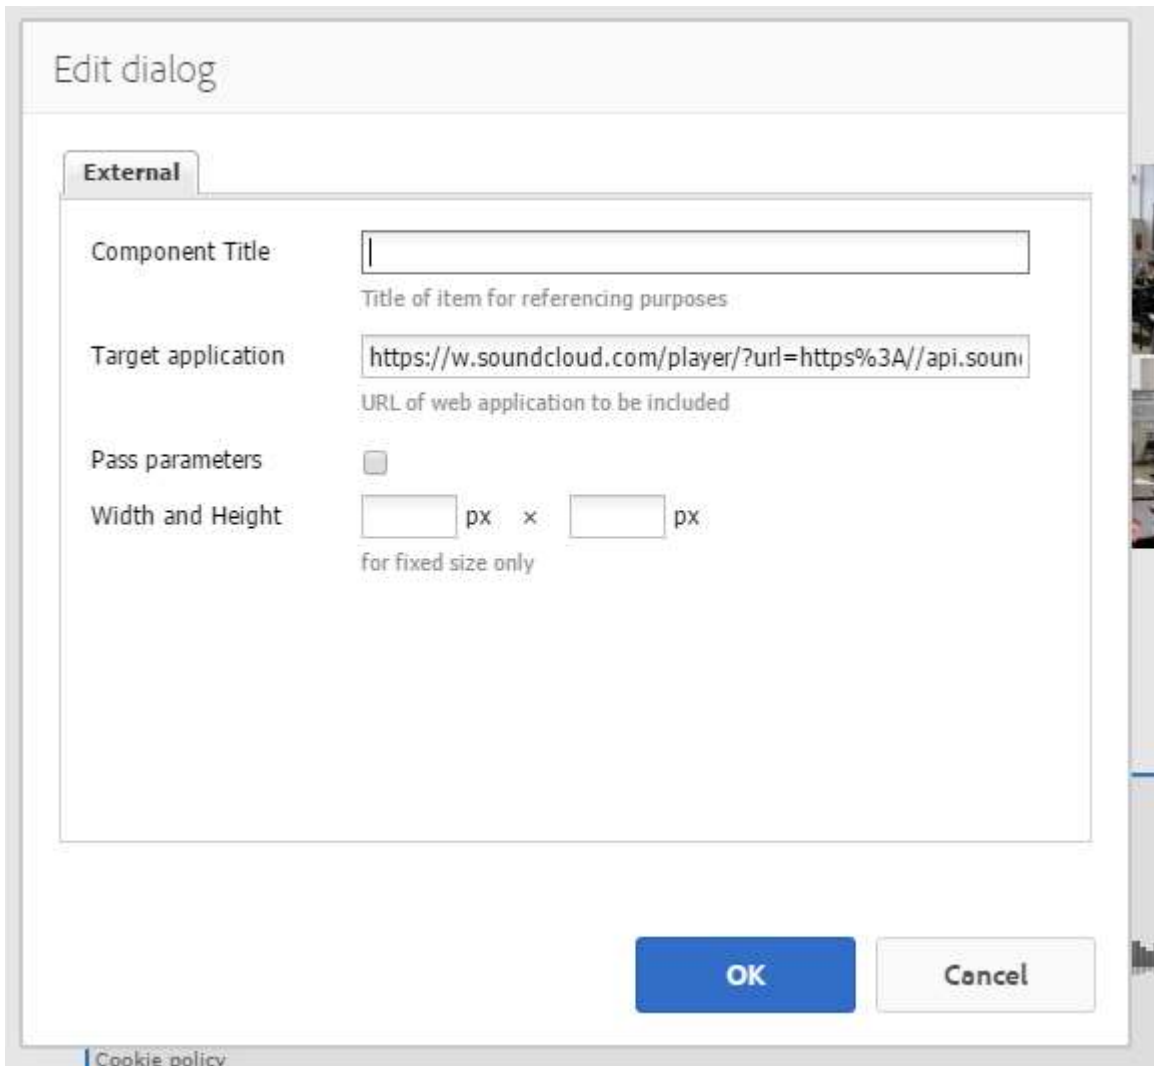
Edit dialog

External

Component Title

Title of item for referencing purposes

Target application

https://w.soundcloud.com/player/?url=https%3A//api.soun

URL of web application to be included

Pass parameters

Width and Height

px × px

for fixed size only

OK

Cancel

Cookie policy